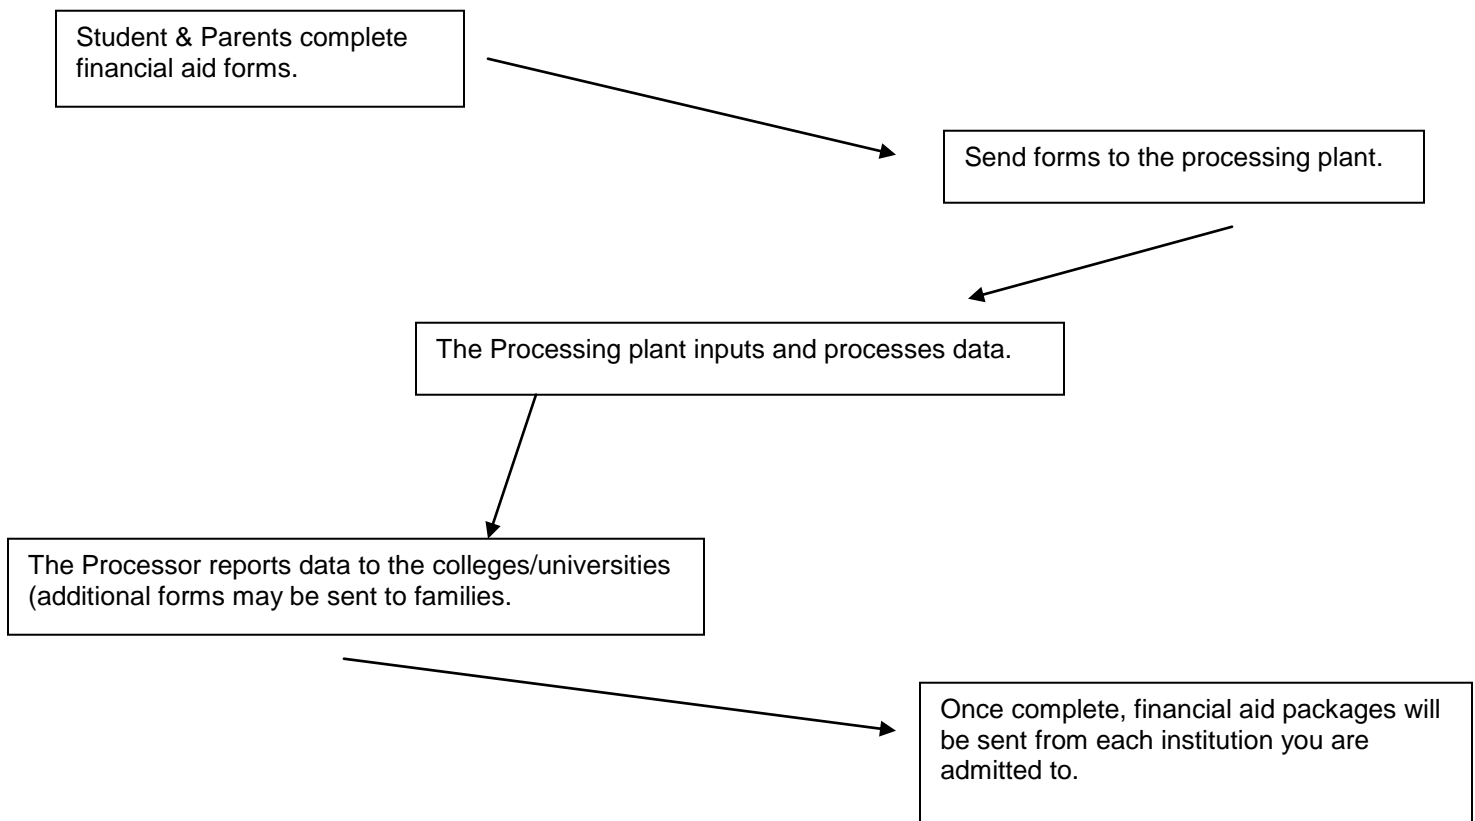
Student & Parents complete financial aid forms.

Send forms to the processing plant.

The Processing plant inputs and processes data.

The Processor reports data to the colleges/universities (additional forms may be sent to families.

Once complete, financial aid packages will be sent from each institution you are admitted to.